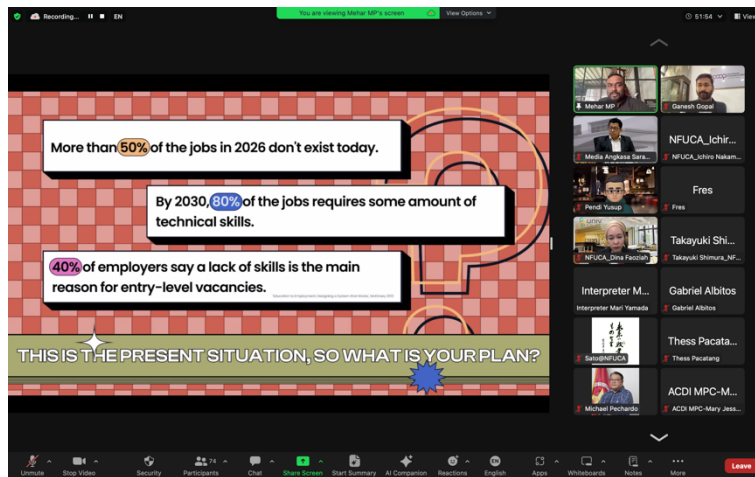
Recording... EN

You are viewing Mehar MP's screen View Options

51:54 View

More than 50% of the jobs in 2026 don't exist today.

By 2030, 80% of the jobs requires some amount of technical skills.

40% of employers say a lack of skills is the main reason for entry-level vacancies.

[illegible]

THIS IS THE PRESENT SITUATION, SO WHAT IS YOUR PLAN?

Mehar MP

Ganesh Gopal

Media Angkasa Sara...

NFUCA_Ichiro Nakam...

Pendi Yusup

Fres

Fres

NFUCA_Dina Faoziah

Takayuki Shi...

Takayuki Shimura_NF...

Interpreter M...

Interpreter Mari Yamada

Gabriel Albitos

Gabriel Albitos

Sato@NFUCA

Thess Pacata...

Thess Pacatang

Michael Pechardo

ACDI MPC-M...

ACDI MPC-Mary Jess...

Unmute Stop Video Security 74 Participants Chat Share Screen Start Summary AI Companion Reactions EN English Apps Whiteboards Notes More Leave